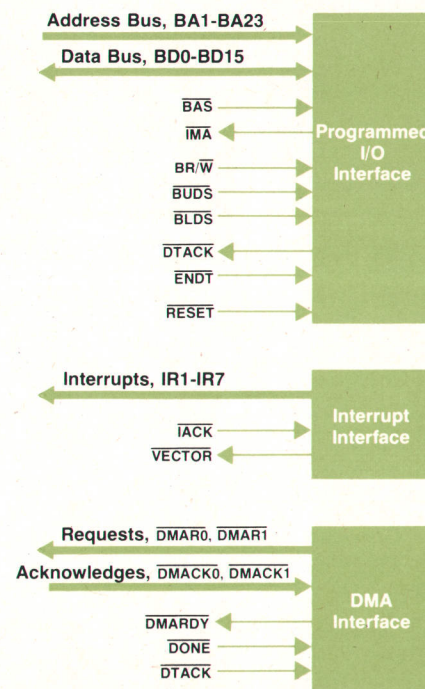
Address Bus, BA1-BA23

Data Bus, BD0-BD15

$\overline{\text{BAS}}$

$\overline{\text{IMA}}$

BR/$\overline{\text{W}}$

$\overline{\text{BUDS}}$

$\overline{\text{BLDS}}$

$\overline{\text{DTACK}}$

$\overline{\text{ENDT}}$

$\overline{\text{RESET}}$

Programmed I/O Interface

Interrupts, IR1-IR7

$\overline{\text{IACK}}$

$\overline{\text{VECTOR}}$

Interrupt Interface

Requests, $\overline{\text{DMAR0}}$, $\overline{\text{DMAR1}}$

Acknowledges, $\overline{\text{DMACK0}}$, $\overline{\text{DMACK1}}$

$\overline{\text{DMARDY}}$

$\overline{\text{DONE}}$

$\overline{\text{DTACK}}$

DMA Interface